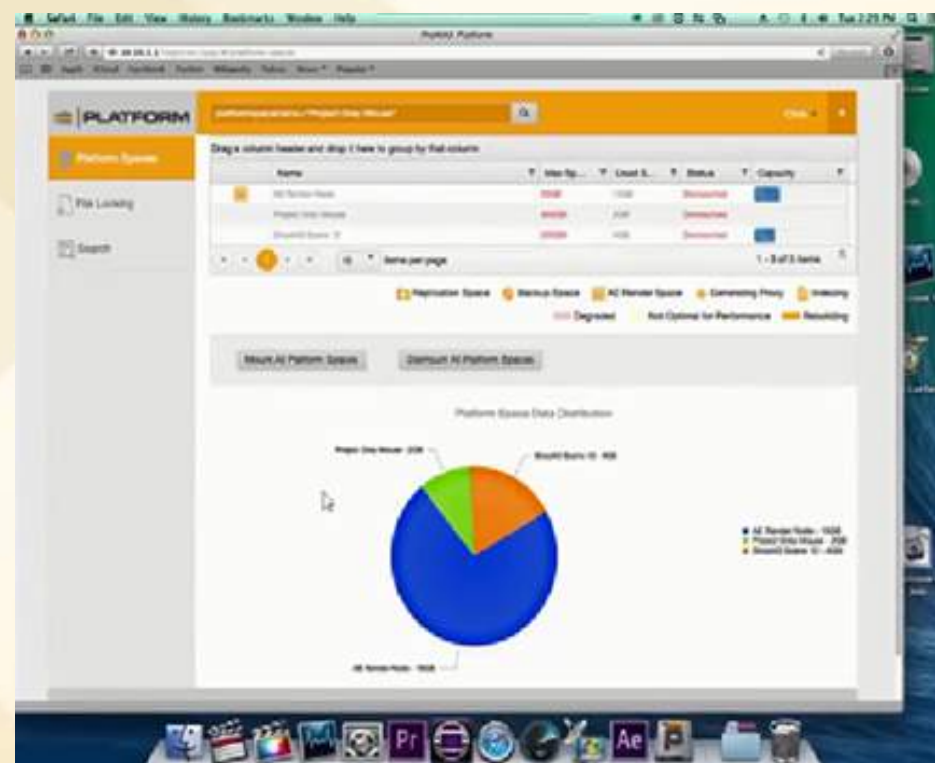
Safari File Edit View History Bookmarks Window Help

Tue 2:25 PM

PLATFORM

Platform Spaces

File Locking

Search

Drag a column header and drop it here to group by that column

| Name | Max Sp... | Used S... | Status | Capacity |
|---|---|---|---|---|
| AE Render Node | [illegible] | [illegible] | Disconnected | |
| Project Grey Mouse | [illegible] | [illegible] | Disconnected | |
| Shoot42 Burns 10 | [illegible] | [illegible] | Disconnected | |

1 - 3 of 3 items

items per page

Replication Space Backup Space AE Render Space Generating Proxy Indexing

Degraded Not Optimal for Performance Rebuilding

Mount All Platform Spaces

Dismount All Platform Spaces

Platform Space Data Distribution

Project Grey Mouse - 2GB

Shoot42 Burns 10 - 4GB

AE Render Node - 16GB

AE Render Node - 16GB
Project Grey Mouse - 2GB
Shoot42 Burns 10 - 4GB

Pr

Ae